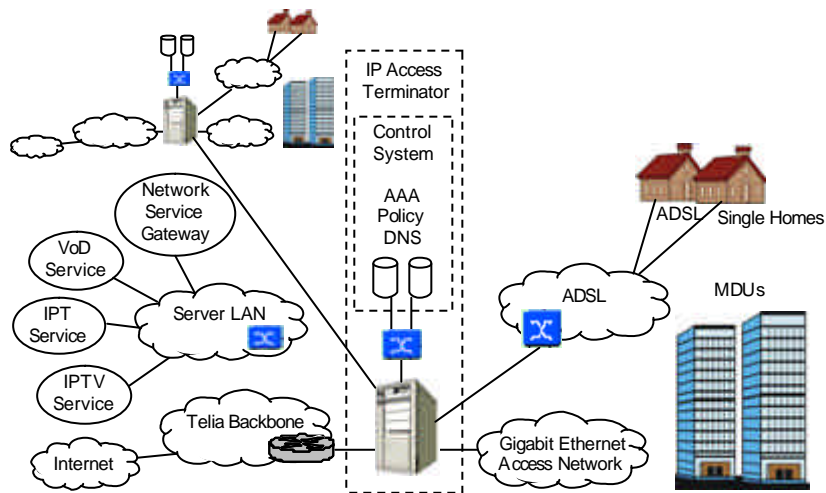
IP Access Terminator

Control System

AAA
Policy
DNS

Network Service Gateway

VoD Service

IPT Service

IPTV Service

Server LAN

Telia Backbone

Internet

ADSL

Single Homes

ADSL

MDUs

Gigabit Ethernet Access Network